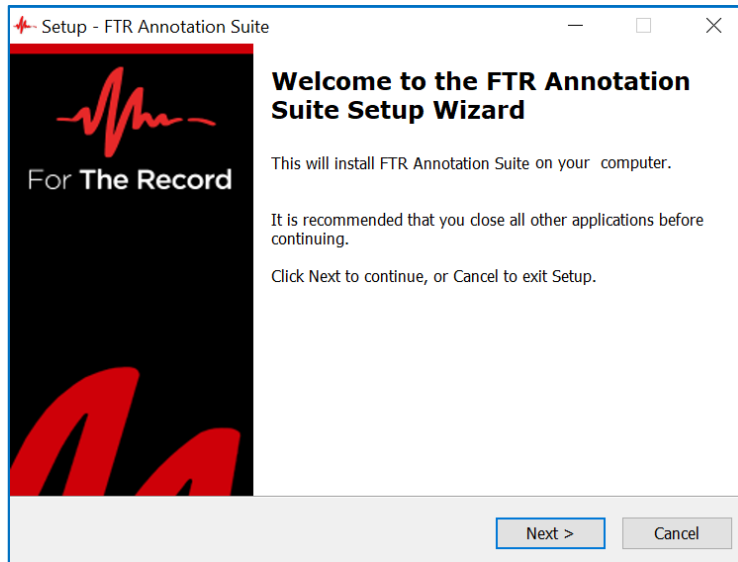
Setup - FTR Annotation Suite

For The Record

Welcome to the FTR Annotation Suite Setup Wizard

This will install FTR Annotation Suite on your computer.

It is recommended that you close all other applications before continuing.

Click Next to continue, or Cancel to exit Setup.

Next >

Cancel